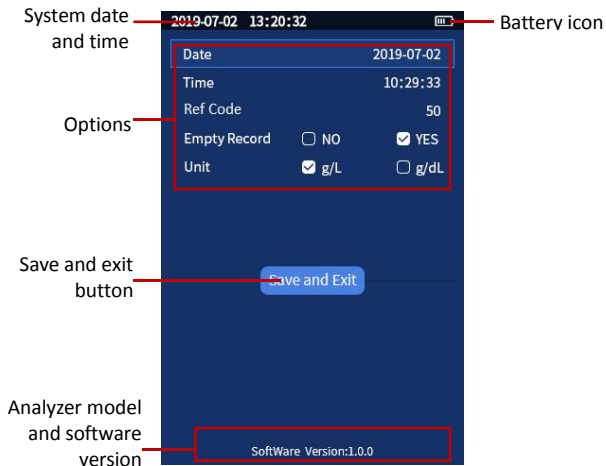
System date and time

2019-07-02 13:20:32

Battery icon

Options

| Date | | 2019-07-02 |
|---|---|---|
| Time | | 10:29:33 |
| Ref Code | | 50 |
| Empty Record | ☐ NO | ☑ YES |
| Unit | ☑ g/L | ☐ g/dL |

Save and exit button

Save and Exit

Analyzer model and software version

SoftWare Version:1.0.0